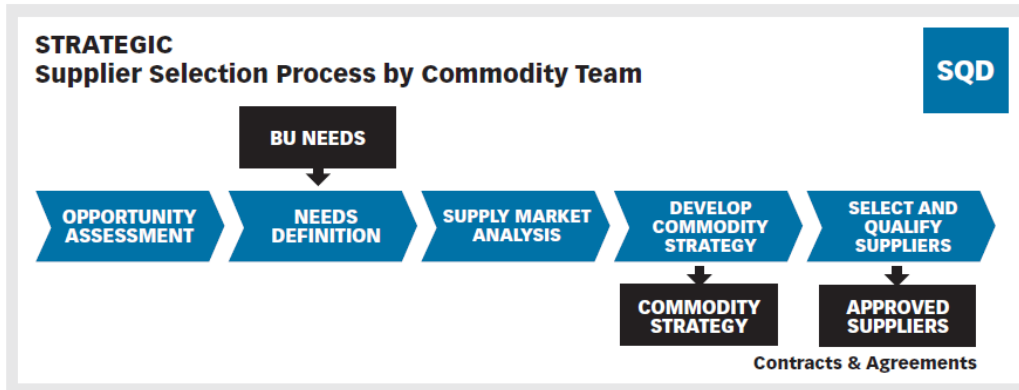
STRATEGIC
Supplier Selection Process by Commodity Team

SQD

BU NEEDS

OPPORTUNITY ASSESSMENT

NEEDS DEFINITION

SUPPLY MARKET ANALYSIS

DEVELOP COMMODITY STRATEGY

SELECT AND QUALIFY SUPPLIERS

COMMODITY STRATEGY

APPROVED SUPPLIERS

Contracts & Agreements